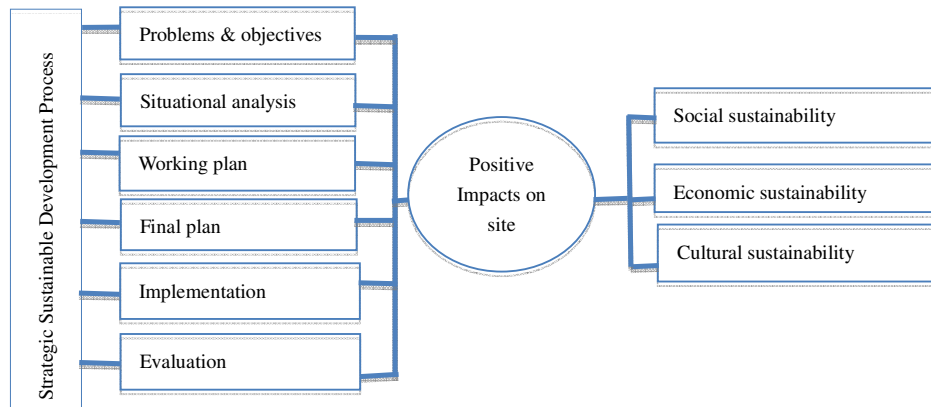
Strategic Sustainable Development Process

Problems & objectives

Situational analysis

Working plan

Final plan

Implementation

Evaluation

Positive Impacts on site

Social sustainability

Economic sustainability

Cultural sustainability